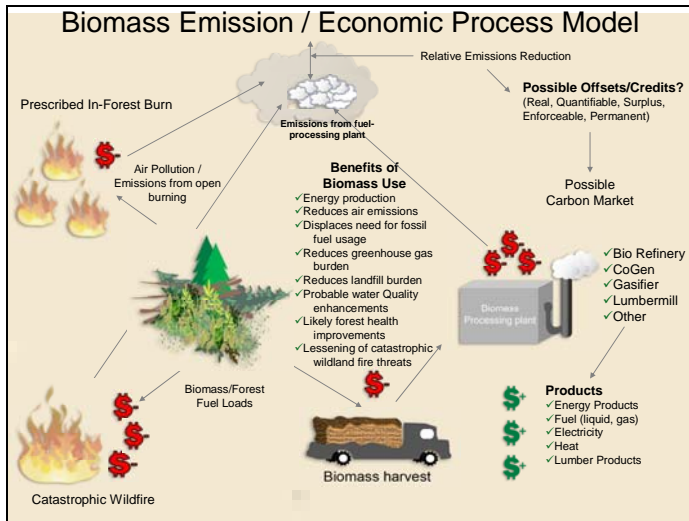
Biomass Emission / Economic Process Model

Relative Emissions Reduction

Possible Offsets/Credits?
(Real, Quantifiable, Surplus, Enforceable, Permanent)

Possible
Carbon Market

Prescribed In-Forest Burn

Emissions from fuel-processing plant

$-

Air Pollution / Emissions from open burning

Benefits of Biomass Use
✓Energy production
✓Reduces air emissions
✓Displaces need for fossil fuel usage
✓Reduces greenhouse gas burden
✓Reduces landfill burden
✓Probable water Quality enhancements
✓Likely forest health improvements
✓Lessening of catastrophic wildland fire threats

$-
$-
$-

Biomass Processing plant

✓Bio Refinery
✓CoGen
✓Gasifier
✓Lumbermill
✓Other

$-

Biomass/Forest Fuel Loads

$-
$-
$-

Products
✓Energy Products
✓Fuel (liquid, gas)
✓Electricity
✓Heat
✓Lumber Products

$+
$+
$+

Biomass harvest

Catastrophic Wildfire